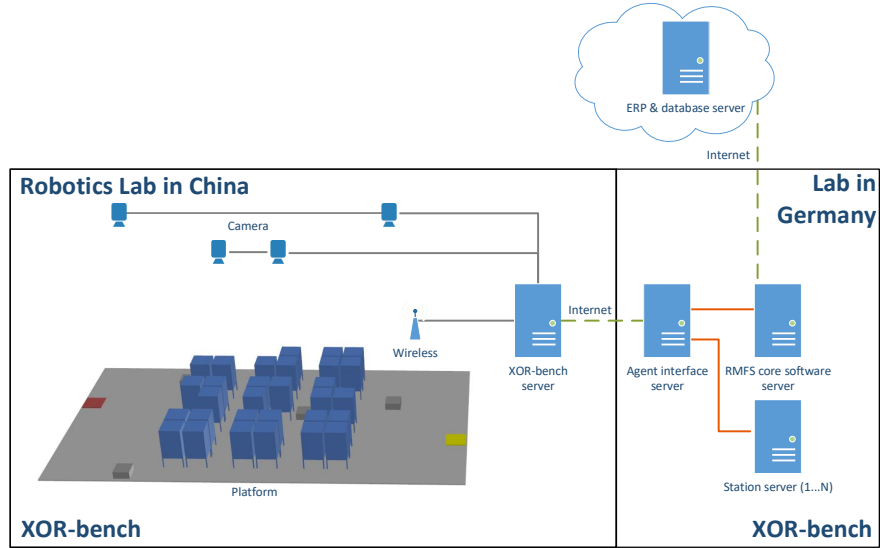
ERP & database server

Internet

Robotics Lab in China

Lab in Germany

Camera

Internet

Wireless

XOR-bench server

Agent interface server

RMFS core software server

Station server (1...N)

Platform

XOR-bench

XOR-bench